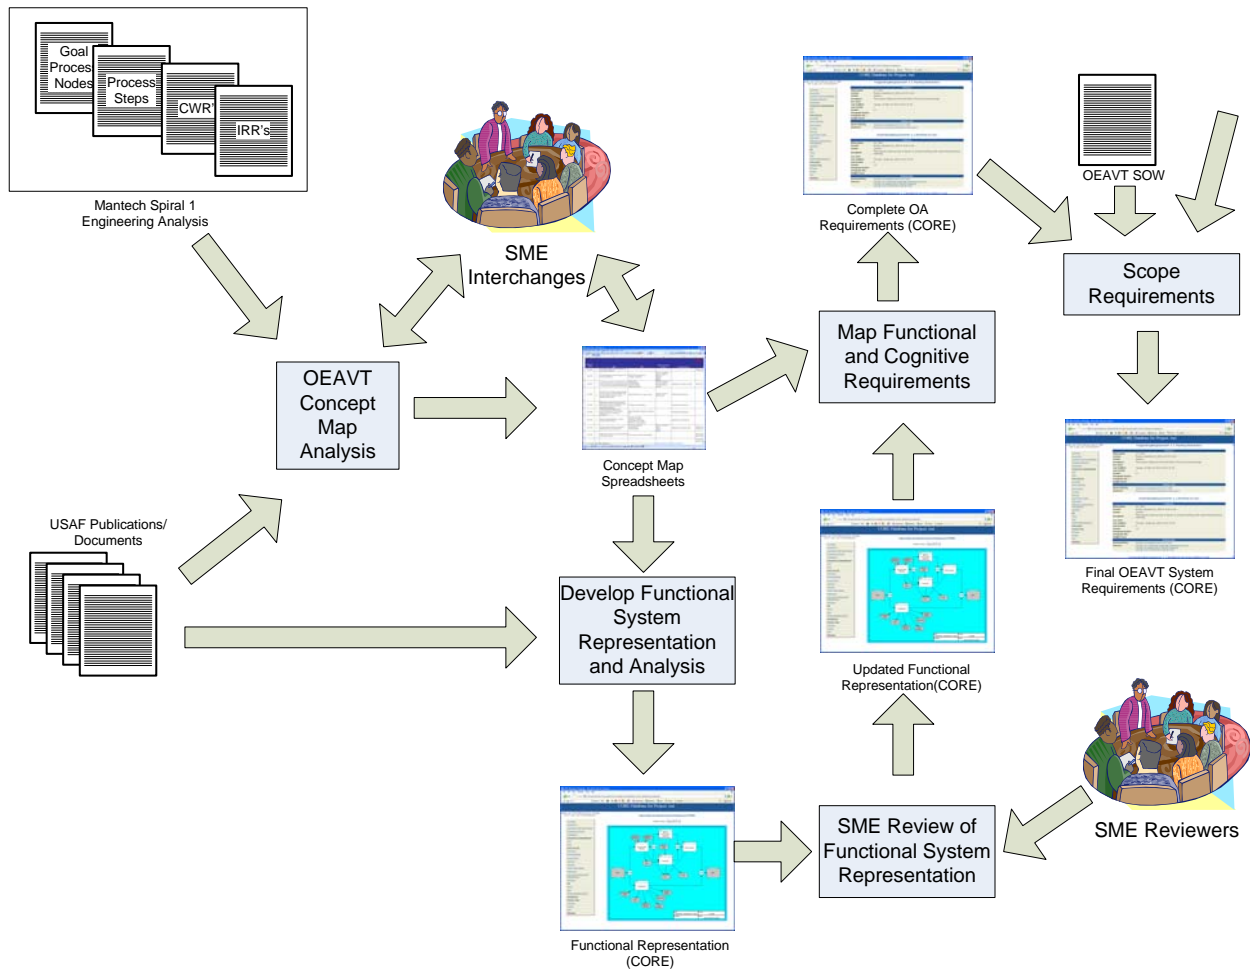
Goal
Proces
Nodes
Process
Steps
CWR'
IRR's

Mantech Spiral 1
Engineering Analysis

SME
Interchanges

Complete OA
Requirements (CORE)

OEAVT SOW

Scope
Requirements

OEAVT
Concept
Map
Analysis

Concept Map
Spreadsheets

Map Functional
and Cognitive
Requirements

Final OEAVT System
Requirements (CORE)

USAF Publications/
Documents

Develop Functional
System
Representation
and Analysis

Updated Functional
Representation(CORE)

SME Reviewers

SME Review of
Functional System
Representation

Functional Representation
(CORE)